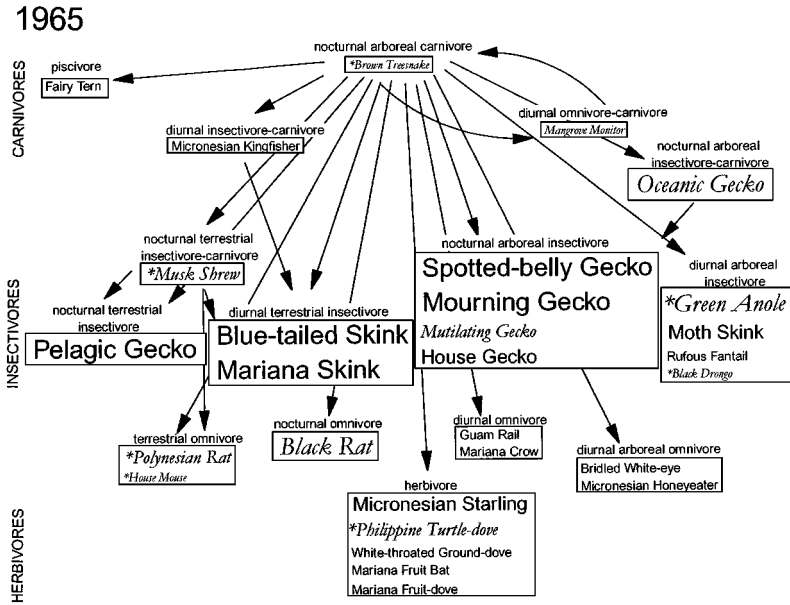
1965

CARNIVORES

nocturnal arboreal carnivore
*Brown Treesnake

piscivore
Fairy Tern

diurnal insectivore-carnivore
Micronesian Kingfisher

diurnal omnivore-carnivore
Mangrove Monitor

nocturnal arboreal insectivore-carnivore
Oceanic Gecko

INSECTIVORES

nocturnal terrestrial insectivore-carnivore
*Musk Shrew

nocturnal arboreal insectivore
Spotted-belly Gecko
Mourning Gecko
Mutilating Gecko
House Gecko

diurnal arboreal insectivore
*Green Anole
Moth Skink
Rufous Fantail
*Black Drongo

nocturnal terrestrial insectivore
Pelagic Gecko

diurnal terrestrial insectivore
Blue-tailed Skink
Mariana Skink

terrestrial omnivore
*Polynesian Rat
*House Mouse

nocturnal omnivore
Black Rat

diurnal omnivore
Guam Rail
Mariana Crow

diurnal arboreal omnivore
Bridled White-eye
Micronesian Honeyeater

HERBIVORES

herbivore
Micronesian Starling
*Philippine Turtle-dove
White-throated Ground-dove
Mariana Fruit Bat
Mariana Fruit-dove